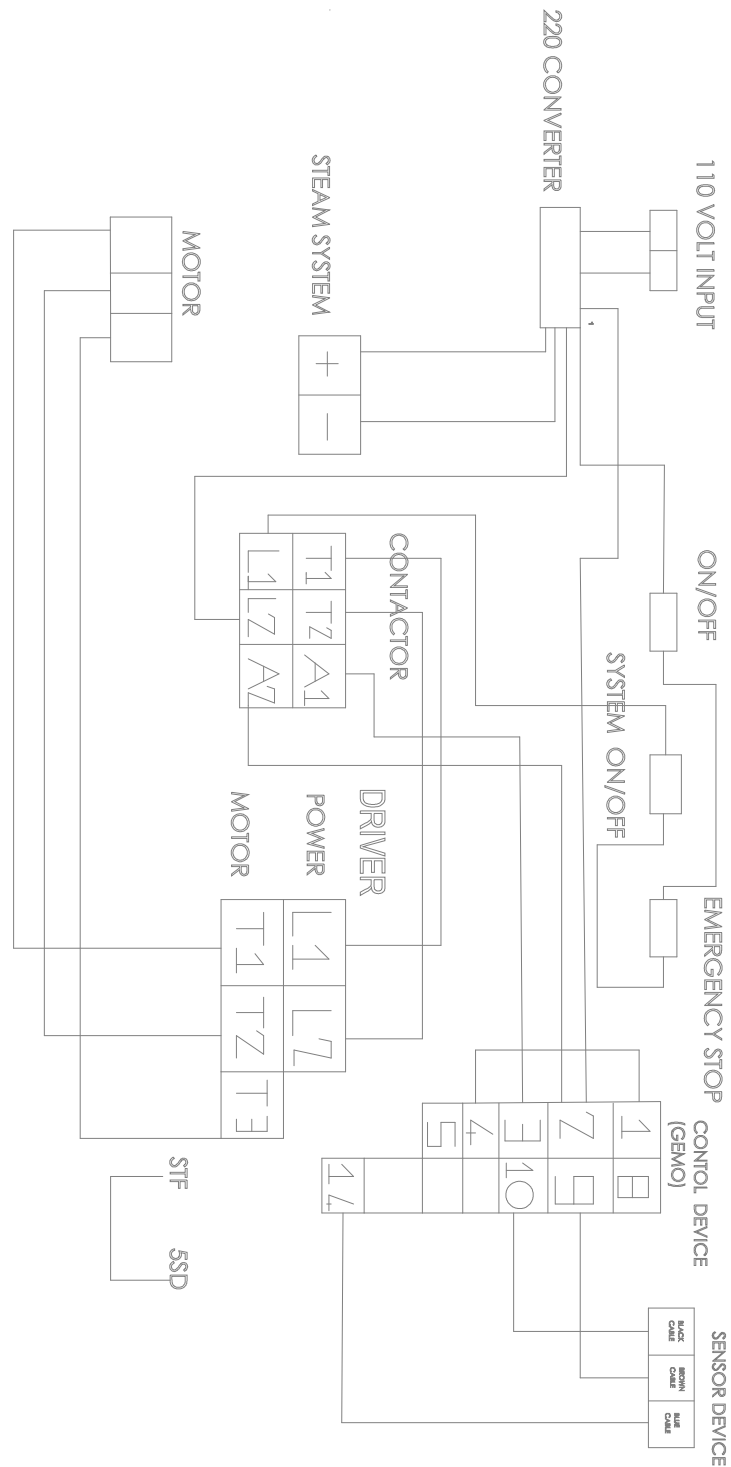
220 CONVERTER

110 VOLT INPUT

1

STEAM SYSTEM

+

—

MOTOR

ON/OFF

SYSTEM ON/OFF

EMERGENCY STOP

CONTACTOR

| T1 | T2 | A1 |
|---|---|---|
| L1 | L2 | A2 |

DRIVER

POWER

MOTOR

| L1 | L2 | |
|---|---|---|
| T1 | T2 | T3 |

CONTOL DEVICE (GEMO)

| 1 | 8 |
|---|---|
| 2 | 9 |
| 3 | 10 |
| 4 | |
| 5 | |
| | |
| | 14 |

STF

5SD

SENSOR DEVICE

BLACK CABLE

BROWN CABLE

BLUE CABLE